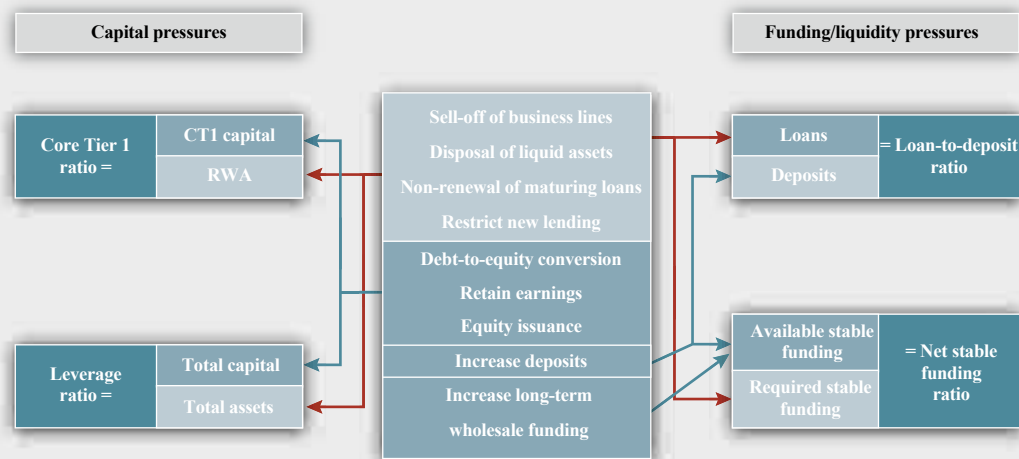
Capital pressures

Funding/liquidity pressures

Core Tier 1 ratio =

CT1 capital

RWA

Sell-off of business lines

Disposal of liquid assets

Non-renewal of maturing loans

Restrict new lending

Debt-to-equity conversion

Retain earnings

Equity issuance

Increase deposits

Increase long-term wholesale funding

Loans

Deposits

= Loan-to-deposit ratio

Leverage ratio =

Total capital

Total assets

Available stable funding

Required stable funding

= Net stable funding ratio